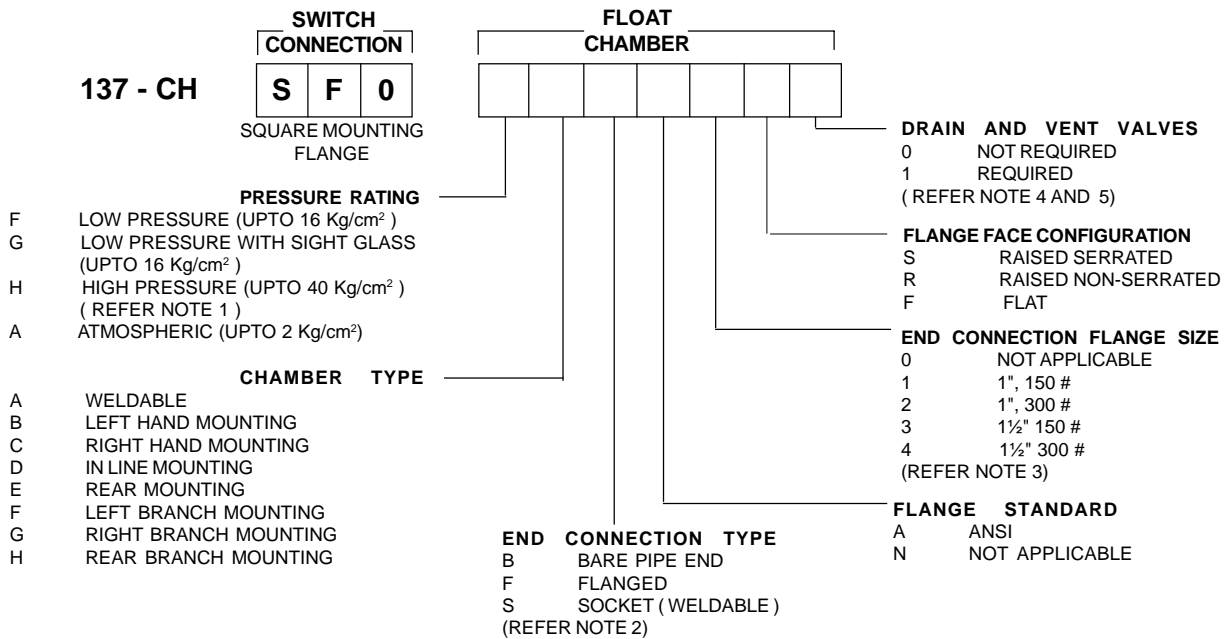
SWITCH CONNECTION

FLOAT CHAMBER

137 - CH

| S | F | 0 |
|---|---|---|

SQUARE MOUNTING FLANGE

DRAIN AND VENT VALVES
0 NOT REQUIRED
1 REQUIRED
( REFER NOTE 4 AND 5)

PRESSURE RATING
F LOW PRESSURE (UPTO 16 Kg/cm$^2$ )
G LOW PRESSURE WITH SIGHT GLASS (UPTO 16 Kg/cm$^2$ )
H HIGH PRESSURE (UPTO 40 Kg/cm$^2$ ) ( REFER NOTE 1 )
A ATMOSPHERIC (UPTO 2 Kg/cm$^2$)

FLANGE FACE CONFIGURATION
S RAISED SERRATED
R RAISED NON-SERRATED
F FLAT

END CONNECTION FLANGE SIZE
0 NOT APPLICABLE
1 1", 150 #
2 1", 300 #
3 1½" 150 #
4 1½" 300 #
(REFER NOTE 3)

CHAMBER TYPE
A WELDABLE
B LEFT HAND MOUNTING
C RIGHT HAND MOUNTING
D IN LINE MOUNTING
E REAR MOUNTING
F LEFT BRANCH MOUNTING
G RIGHT BRANCH MOUNTING
H REAR BRANCH MOUNTING

FLANGE STANDARD
A ANSI
N NOT APPLICABLE

END CONNECTION TYPE
B BARE PIPE END
F FLANGED
S SOCKET ( WELDABLE )
(REFER NOTE 2)